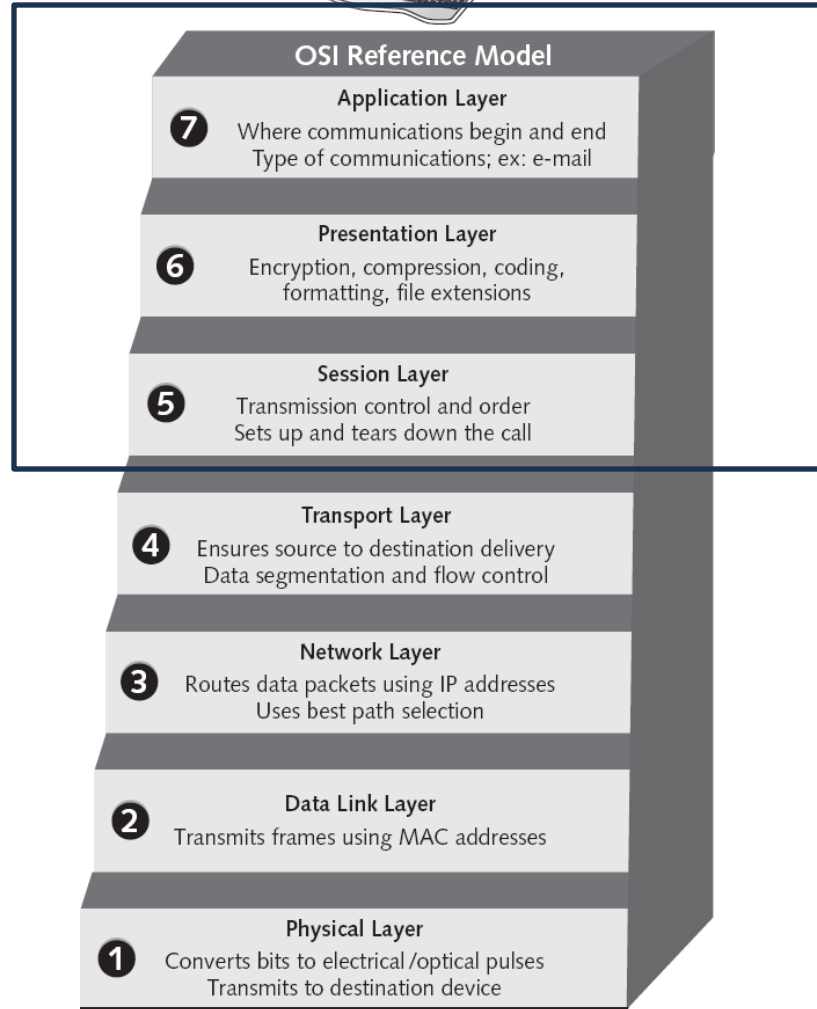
OSI Reference Model

7 Application Layer
Where communications begin and end
Type of communications; ex: e-mail

6 Presentation Layer
Encryption, compression, coding, formatting, file extensions

5 Session Layer
Transmission control and order
Sets up and tears down the call

4 Transport Layer
Ensures source to destination delivery
Data segmentation and flow control

3 Network Layer
Routes data packets using IP addresses
Uses best path selection

2 Data Link Layer
Transmits frames using MAC addresses

1 Physical Layer
Converts bits to electrical /optical pulses
Transmits to destination device